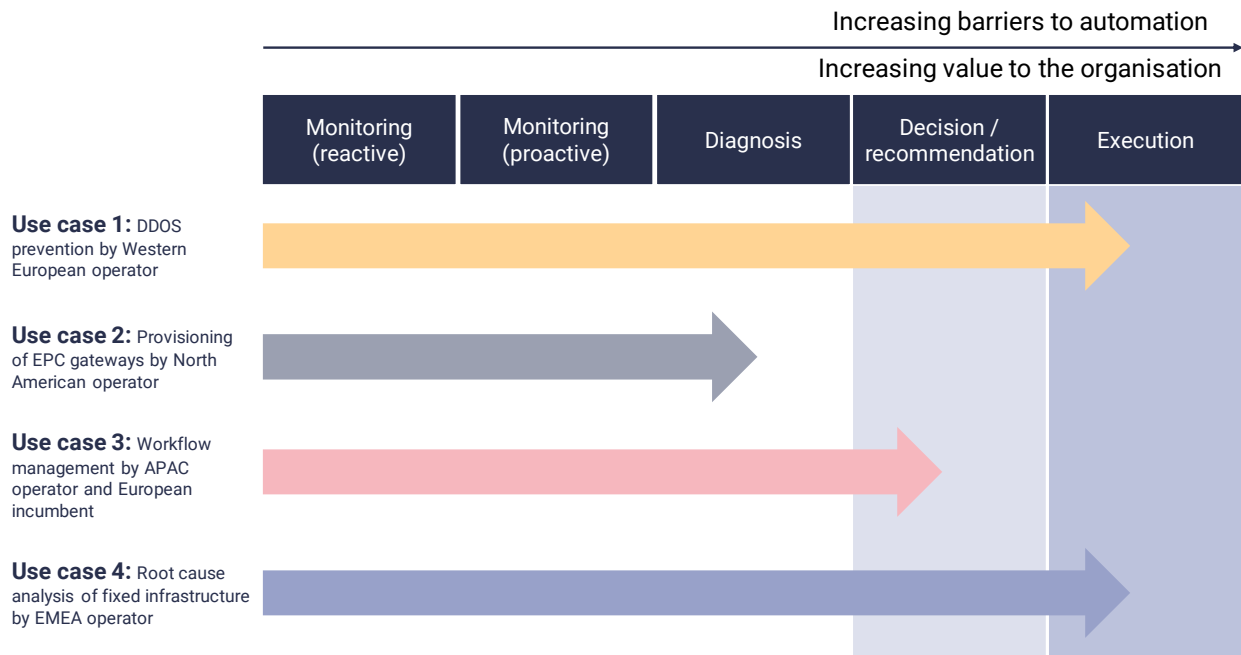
Increasing barriers to automation

Increasing value to the organisation

| Monitoring (reactive) | Monitoring (proactive) | Diagnosis | Decision / recommendation | Execution |
|---|---|---|---|---|

**Use case 1:** DDOS prevention by Western European operator

**Use case 2:** Provisioning of EPC gateways by North American operator

**Use case 3:** Workflow management by APAC operator and European incumbent

**Use case 4:** Root cause analysis of fixed infrastructure by EMEA operator